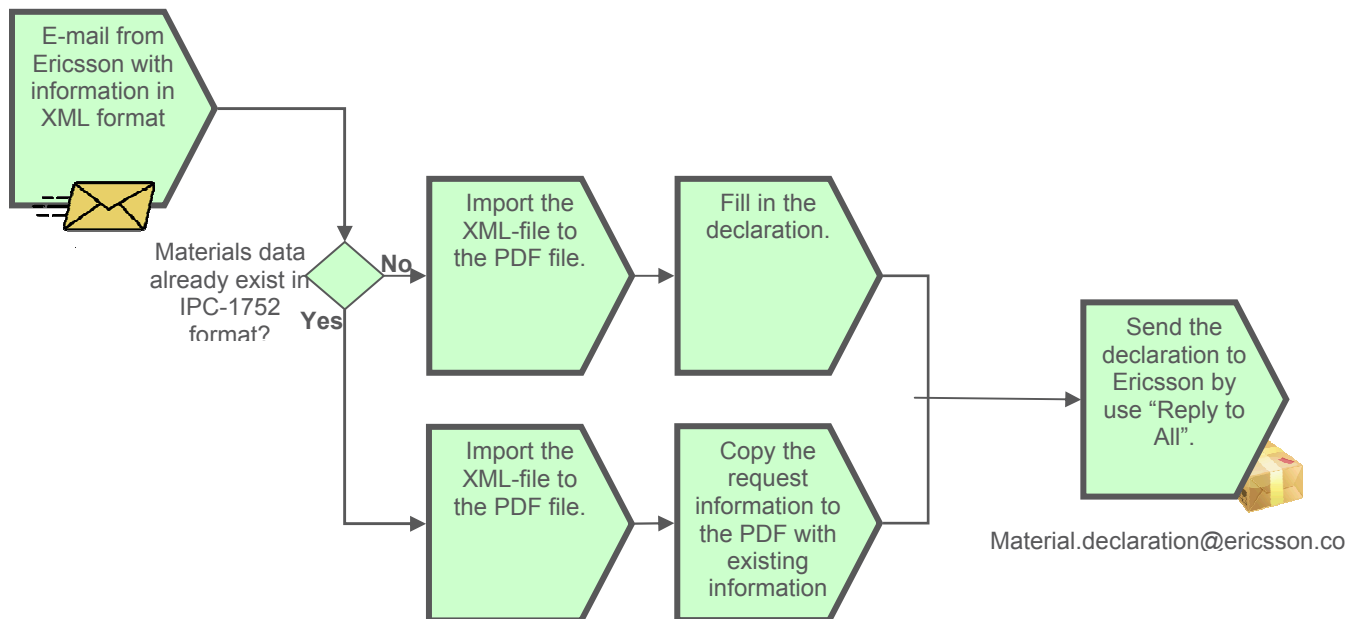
E-mail from Ericsson with information in XML format

Materials data already exist in IPC-1752 format?

No

Yes

Import the XML-file to the PDF file.

Fill in the declaration.

Import the XML-file to the PDF file.

Copy the request information to the PDF with existing information

Send the declaration to Ericsson by use “Reply to All”.

Material.declaration@ericsson.co